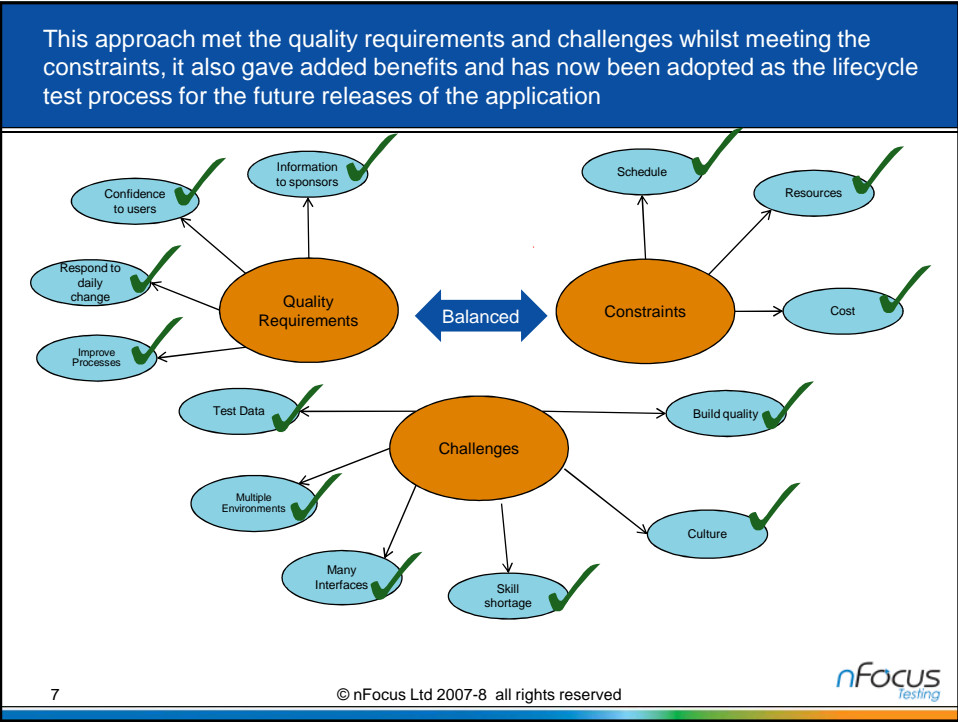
This approach met the quality requirements and challenges whilst meeting the constraints, it also gave added benefits and has now been adopted as the lifecycle test process for the future releases of the application

Confidence to users

Information to sponsors

Respond to daily change

Improve Processes

Quality Requirements

Balanced

Schedule

Resources

Constraints

Cost

Test Data

Challenges

Build quality

Multiple Environments

Culture

Many Interfaces

Skill shortage

7

© nFocus Ltd 2007-8 all rights reserved

nFocus Testing